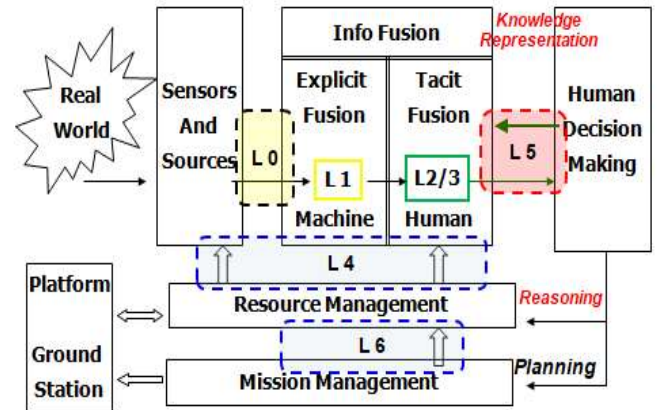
Real World

Sensors And Sources

L 0

Info Fusion

Knowledge Representation

Explicit Fusion

Tacit Fusion

L 1

L2/3

Machine

Human

Human Decision Making

L 5

L 4

Platform

Ground Station

Resource Management

Reasoning

L 6

Planning

Mission Management